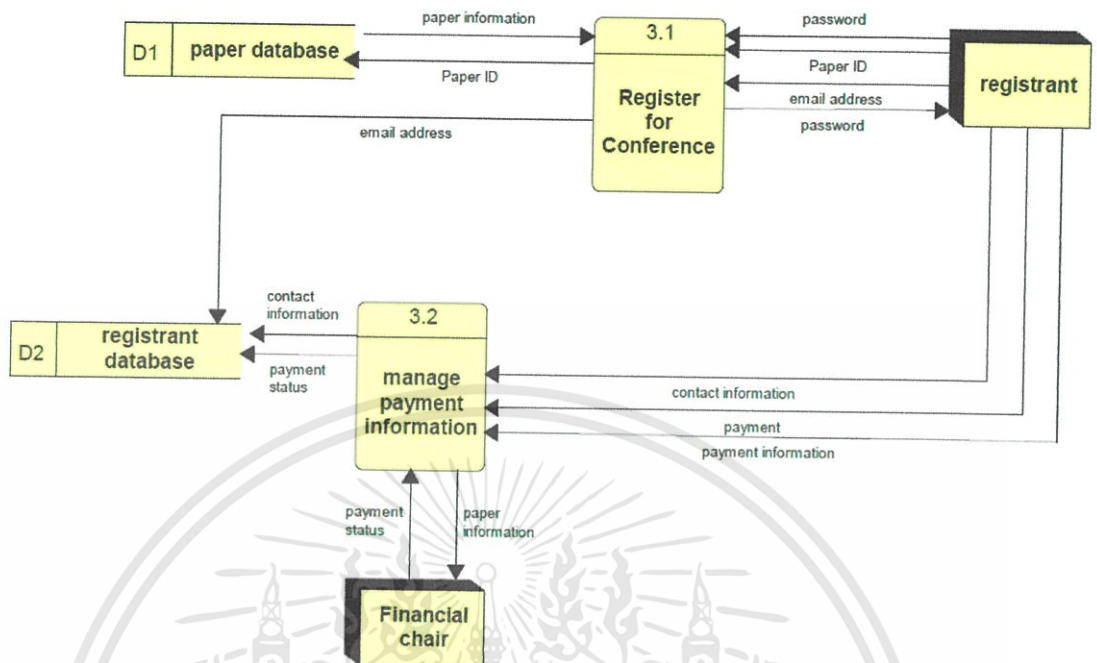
D1 paper database

paper information

Paper ID

3.1

Register for Conference

password

Paper ID

email address

password

registrant

email address

D2 registrant database

contact information

payment status

3.2

manage payment information

contact information

payment

payment information

payment status

paper information

Financial chair